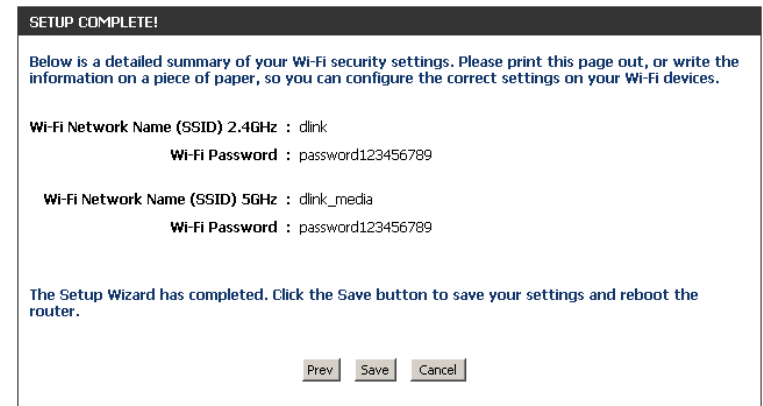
SETUP COMPLETE!

Below is a detailed summary of your Wi-Fi security settings. Please print this page out, or write the information on a piece of paper, so you can configure the correct settings on your Wi-Fi devices.

Wi-Fi Network Name (SSID) 2.4GHz : dlink
Wi-Fi Password : password123456789

Wi-Fi Network Name (SSID) 5GHz : dlink_media
Wi-Fi Password : password123456789

The Setup Wizard has completed. Click the Save button to save your settings and reboot the router.

Prev Save Cancel